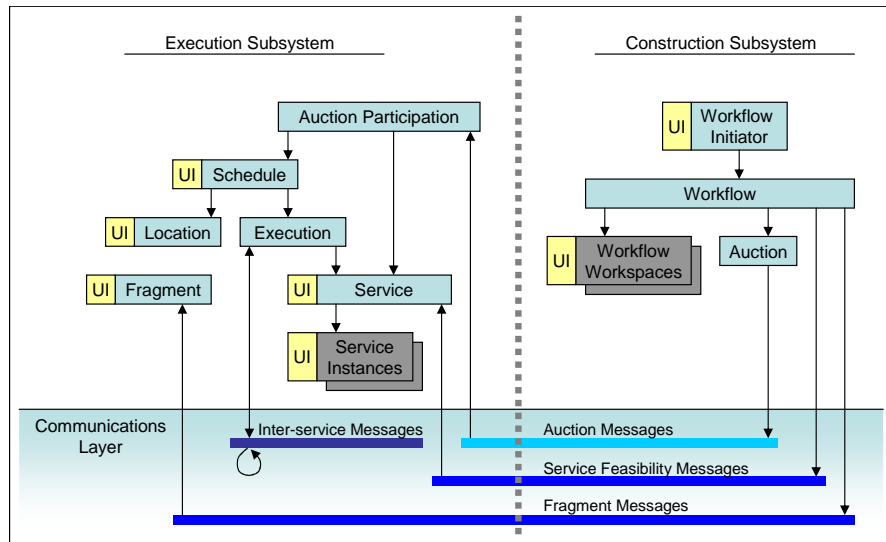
Execution Subsystem

Construction Subsystem

Auction Participation

UI Schedule

UI Location

Execution

UI Fragment

UI Service

UI Service Instances

UI Workflow Initiator

Workflow

UI Workflow Workspaces

Auction

Communications Layer

Inter-service Messages

Auction Messages

Service Feasibility Messages

Fragment Messages